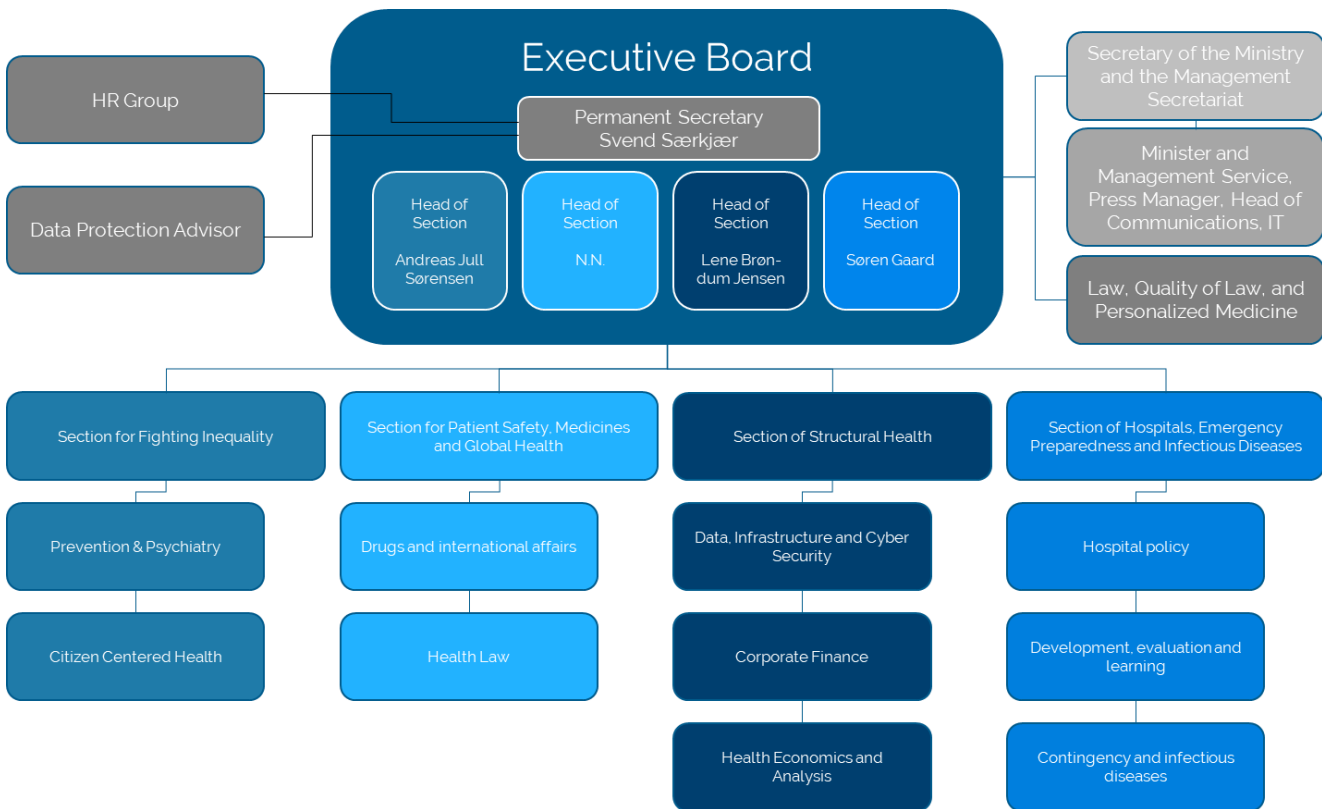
HR Group

Data Protection Advisor

Executive Board

Permanent Secretary
Svend Særkjær

Head of Section
Andreas Jull Sørensen

Head of Section
N.N.

Head of Section
Lene Brøndum Jensen

Head of Section
Søren Gaard

Secretary of the Ministry and the Management Secretariat

Minister and Management Service, Press Manager, Head of Communications, IT

Law, Quality of Law, and Personalized Medicine

Section for Fighting Inequality

Prevention & Psychiatry

Citizen Centered Health

Section for Patient Safety, Medicines and Global Health

Drugs and international affairs

Health Law

Section of Structural Health

Data, Infrastructure and Cyber Security

Corporate Finance

Health Economics and Analysis

Section of Hospitals, Emergency Preparedness and Infectious Diseases

Hospital policy

Development, evaluation and learning

Contingency and infectious diseases